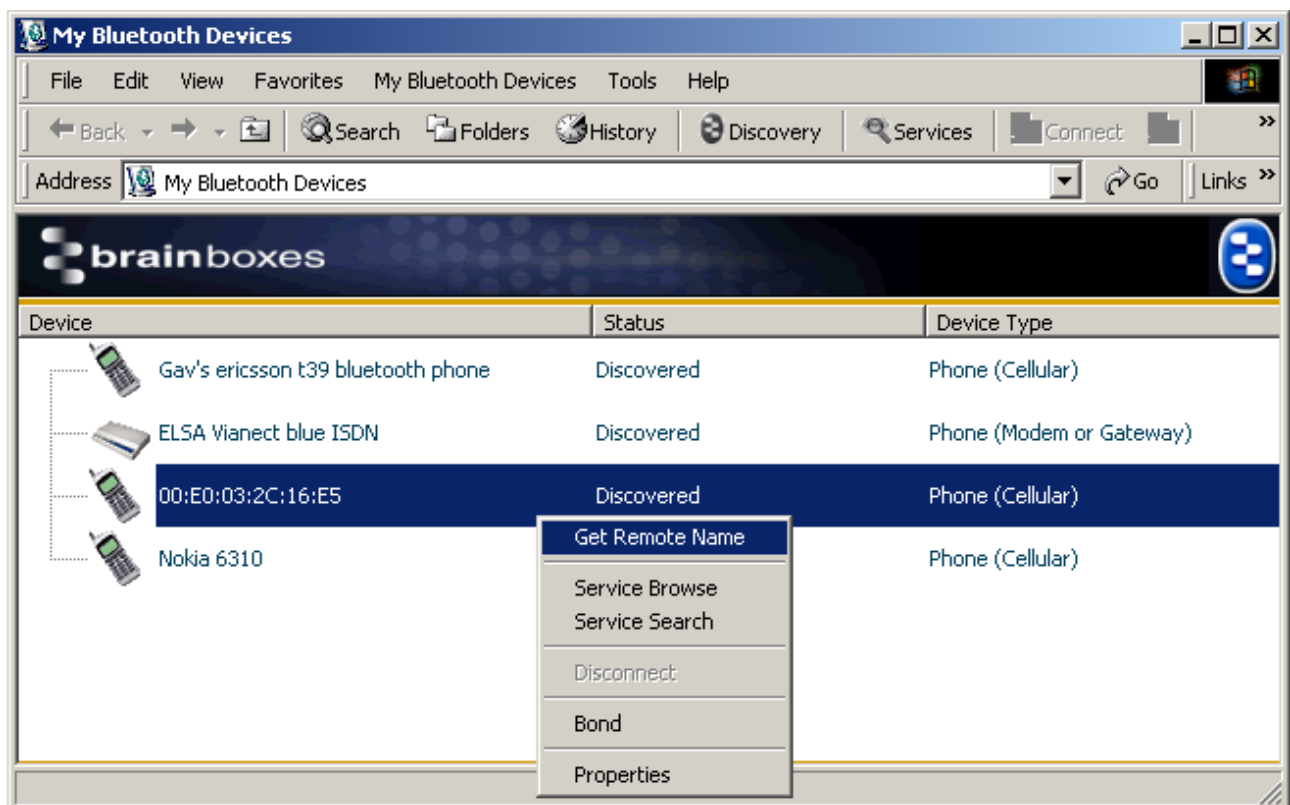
My Bluetooth Devices

File Edit View Favorites My Bluetooth Devices Tools Help

Back Search Folders History Discovery Services Connect

Address My Bluetooth Devices Go Links

brainboxes

| Device | Status | Device Type |
|---|---|---|
| Gav's ericsson t39 bluetooth phone | Discovered | Phone (Cellular) |
| ELSA Vianect blue ISDN | Discovered | Phone (Modem or Gateway) |
| 00:E0:03:2C:16:E5 | Discovered | Phone (Cellular) |
| Nokia 6310 | | Phone (Cellular) |

Get Remote Name
Service Browse
Service Search
Disconnect
Bond
Properties